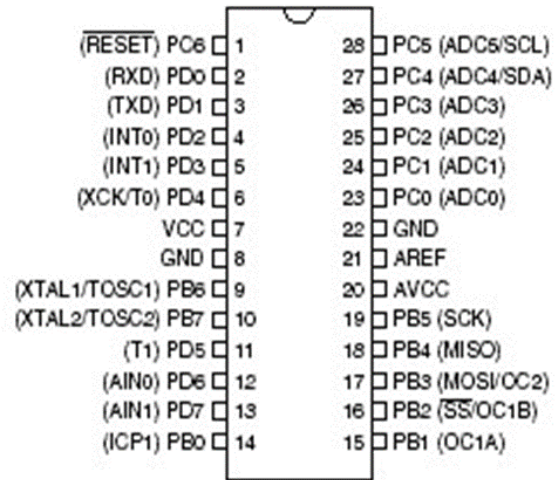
$(\overline{RESET})$ PC6 1
(RXD) PD0 2
(TXD) PD1 3
(INT0) PD2 4
(INT1) PD3 5
(XCK/T0) PD4 6
VCC 7
GND 8
(XTAL1/TOSC1) PB6 9
(XTAL2/TOSC2) PB7 10
(T1) PD5 11
(AIN0) PD6 12
(AIN1) PD7 13
(ICP1) PB0 14

28 PC5 (ADC5/SCL)
27 PC4 (ADC4/SDA)
26 PC3 (ADC3)
25 PC2 (ADC2)
24 PC1 (ADC1)
23 PC0 (ADC0)
22 GND
21 AREF
20 AVCC
19 PB5 (SCK)
18 PB4 (MISO)
17 PB3 (MOSI/OC2)
16 PB2 ($\overline{SS}$/OC1B)
15 PB1 (OC1A)